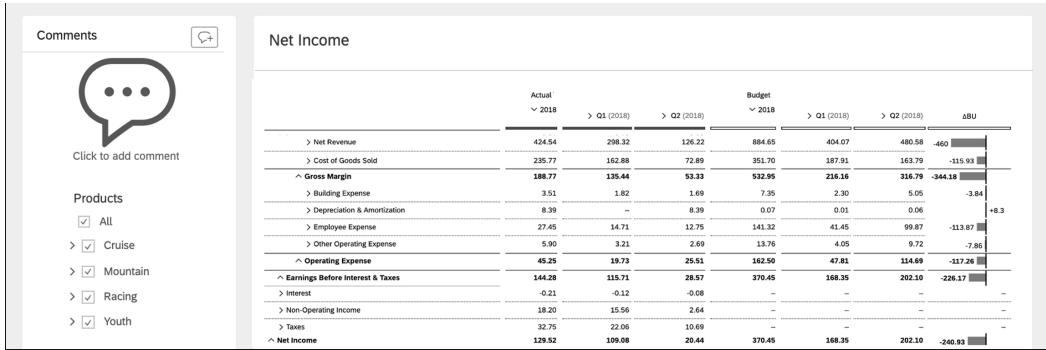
Comments

Click to add comment

Products

All

Cruise

Mountain

Racing

Youth

Net Income

| | Actual ∨ 2018 | > Q1 (2018) | > Q2 (2018) | Budget ∨ 2018 | > Q1 (2018) | > Q2 (2018) | ΔBU |
|---|---|---|---|---|---|---|---|
| > Net Revenue | 424.54 | 298.32 | 126.22 | 884.65 | 404.07 | 480.58 | -460 |
| > Cost of Goods Sold | 235.77 | 162.88 | 72.89 | 351.70 | 187.91 | 163.79 | -115.93 |
| ∧ Gross Margin | 188.77 | 135.44 | 53.33 | 532.95 | 216.16 | 316.79 | -344.18 |
| > Building Expense | 3.51 | 1.82 | 1.69 | 7.35 | 2.30 | 5.05 | -3.84 |
| > Depreciation & Amortization | 8.39 | – | 8.39 | 0.07 | 0.01 | 0.06 | +8.3 |
| > Employee Expense | 27.45 | 14.71 | 12.75 | 141.32 | 41.45 | 99.87 | -113.87 |
| > Other Operating Expense | 5.90 | 3.21 | 2.69 | 13.76 | 4.05 | 9.72 | -7.86 |
| ∧ Operating Expense | 45.25 | 19.73 | 25.51 | 162.50 | 47.81 | 114.69 | -117.26 |
| ∧ Earnings Before Interest & Taxes | 144.28 | 115.71 | 28.57 | 370.45 | 168.35 | 202.10 | -226.17 |
| > Interest | -0.21 | -0.12 | -0.08 | – | – | – | – |
| > Non-Operating Income | 18.20 | 15.56 | 2.64 | – | – | – | – |
| > Taxes | 32.75 | 22.06 | 10.69 | – | – | – | – |
| ∧ Net Income | 129.52 | 109.08 | 20.44 | 370.45 | 168.35 | 202.10 | -240.93 |